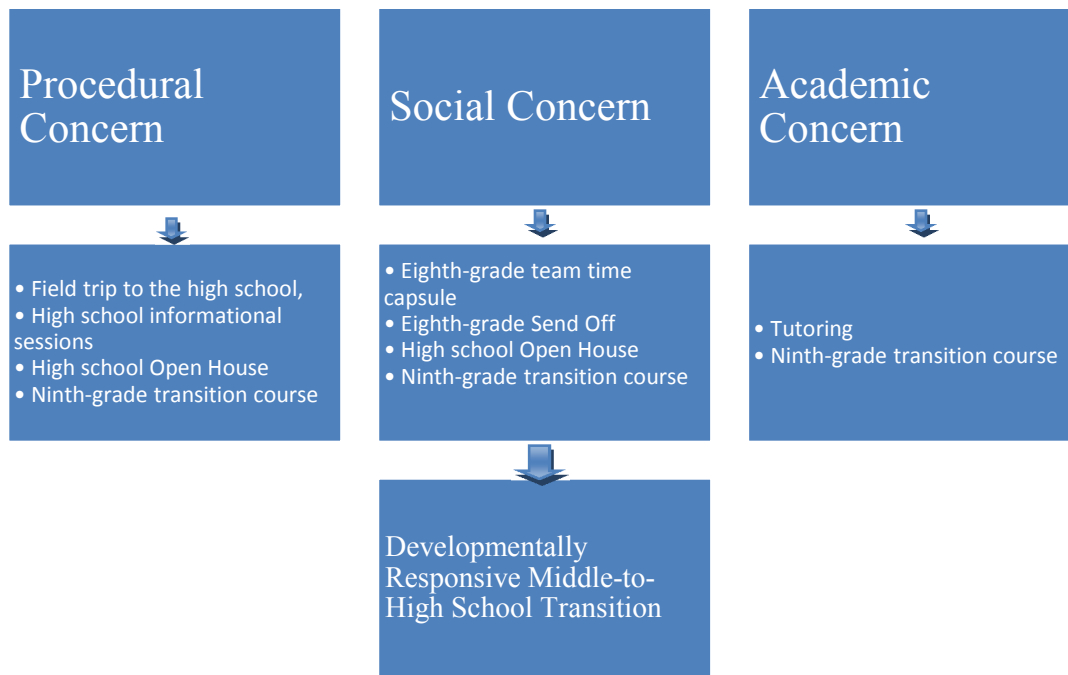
Procedural Concern

• Field trip to the high school,
• High school informational sessions
• High school Open House
• Ninth-grade transition course

Social Concern

• Eighth-grade team time capsule
• Eighth-grade Send Off
• High school Open House
• Ninth-grade transition course

Developmentally Responsive Middle-to-High School Transition

Academic Concern

• Tutoring
• Ninth-grade transition course